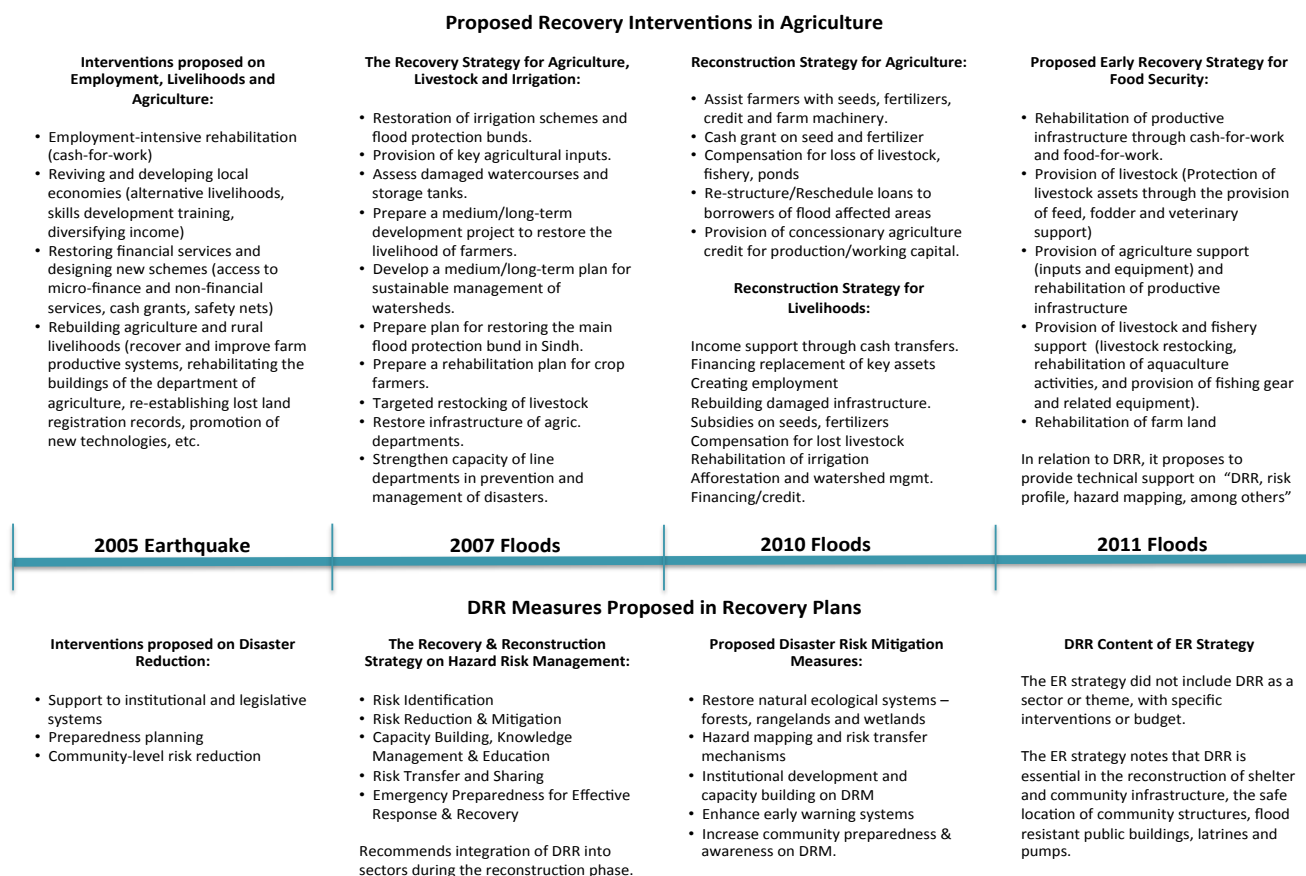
Proposed Recovery Interventions in Agriculture

Interventions proposed on Employment, Livelihoods and Agriculture:

- Employment-intensive rehabilitation (cash-for-work)
- Reviving and developing local economies (alternative livelihoods, skills development training, diversifying income)
- Restoring financial services and designing new schemes (access to micro-finance and non-financial services, cash grants, safety nets)
- Rebuilding agriculture and rural livelihoods (recover and improve farm productive systems, rehabilitating the buildings of the department of agriculture, re-establishing lost land registration records, promotion of new technologies, etc.

The Recovery Strategy for Agriculture, Livestock and Irrigation:

- Restoration of irrigation schemes and flood protection bunds.
- Provision of key agricultural inputs.
- Assess damaged watercourses and storage tanks.
- Prepare a medium/long-term development project to restore the livelihood of farmers.
- Develop a medium/long-term plan for sustainable management of watersheds.
- Prepare plan for restoring the main flood protection bund in Sindh.
- Prepare a rehabilitation plan for crop farmers.
- Targeted restocking of livestock
- Restore infrastructure of agric. departments.
- Strengthen capacity of line departments in prevention and management of disasters.

Reconstruction Strategy for Agriculture:

- Assist farmers with seeds, fertilizers, credit and farm machinery.
- Cash grant on seed and fertilizer
- Compensation for loss of livestock, fishery, ponds
- Re-structure/Reschedule loans to borrowers of flood affected areas
- Provision of concessionary agriculture credit for production/working capital.

Reconstruction Strategy for Livelihoods:

Income support through cash transfers.
Financing replacement of key assets
Creating employment
Rebuilding damaged infrastructure.
Subsidies on seeds, fertilizers
Compensation for lost livestock
Rehabilitation of irrigation
Afforestation and watershed mgmt.
Financing/credit.

Proposed Early Recovery Strategy for Food Security:

- Rehabilitation of productive infrastructure through cash-for-work and food-for-work.
- Provision of livestock (Protection of livestock assets through the provision of feed, fodder and veterinary support)
- Provision of agriculture support (inputs and equipment) and rehabilitation of productive infrastructure
- Provision of livestock and fishery support (livestock restocking, rehabilitation of aquaculture activities, and provision of fishing gear and related equipment).
- Rehabilitation of farm land

In relation to DRR, it proposes to provide technical support on "DRR, risk profile, hazard mapping, among others"

2005 Earthquake

2007 Floods

2010 Floods

2011 Floods

DRR Measures Proposed in Recovery Plans

Interventions proposed on Disaster Reduction:

- Support to institutional and legislative systems
- Preparedness planning
- Community-level risk reduction

The Recovery & Reconstruction Strategy on Hazard Risk Management:

- Risk Identification
- Risk Reduction & Mitigation
- Capacity Building, Knowledge Management & Education
- Risk Transfer and Sharing
- Emergency Preparedness for Effective Response & Recovery

Recommends integration of DRR into sectors during the reconstruction phase.

Proposed Disaster Risk Mitigation Measures:

- Restore natural ecological systems – forests, rangelands and wetlands
- Hazard mapping and risk transfer mechanisms
- Institutional development and capacity building on DRM
- Enhance early warning systems
- Increase community preparedness & awareness on DRM.

DRR Content of ER Strategy

The ER strategy did not include DRR as a sector or theme, with specific interventions or budget.

The ER strategy notes that DRR is essential in the reconstruction of shelter and community infrastructure, the safe location of community structures, flood resistant public buildings, latrines and pumps.